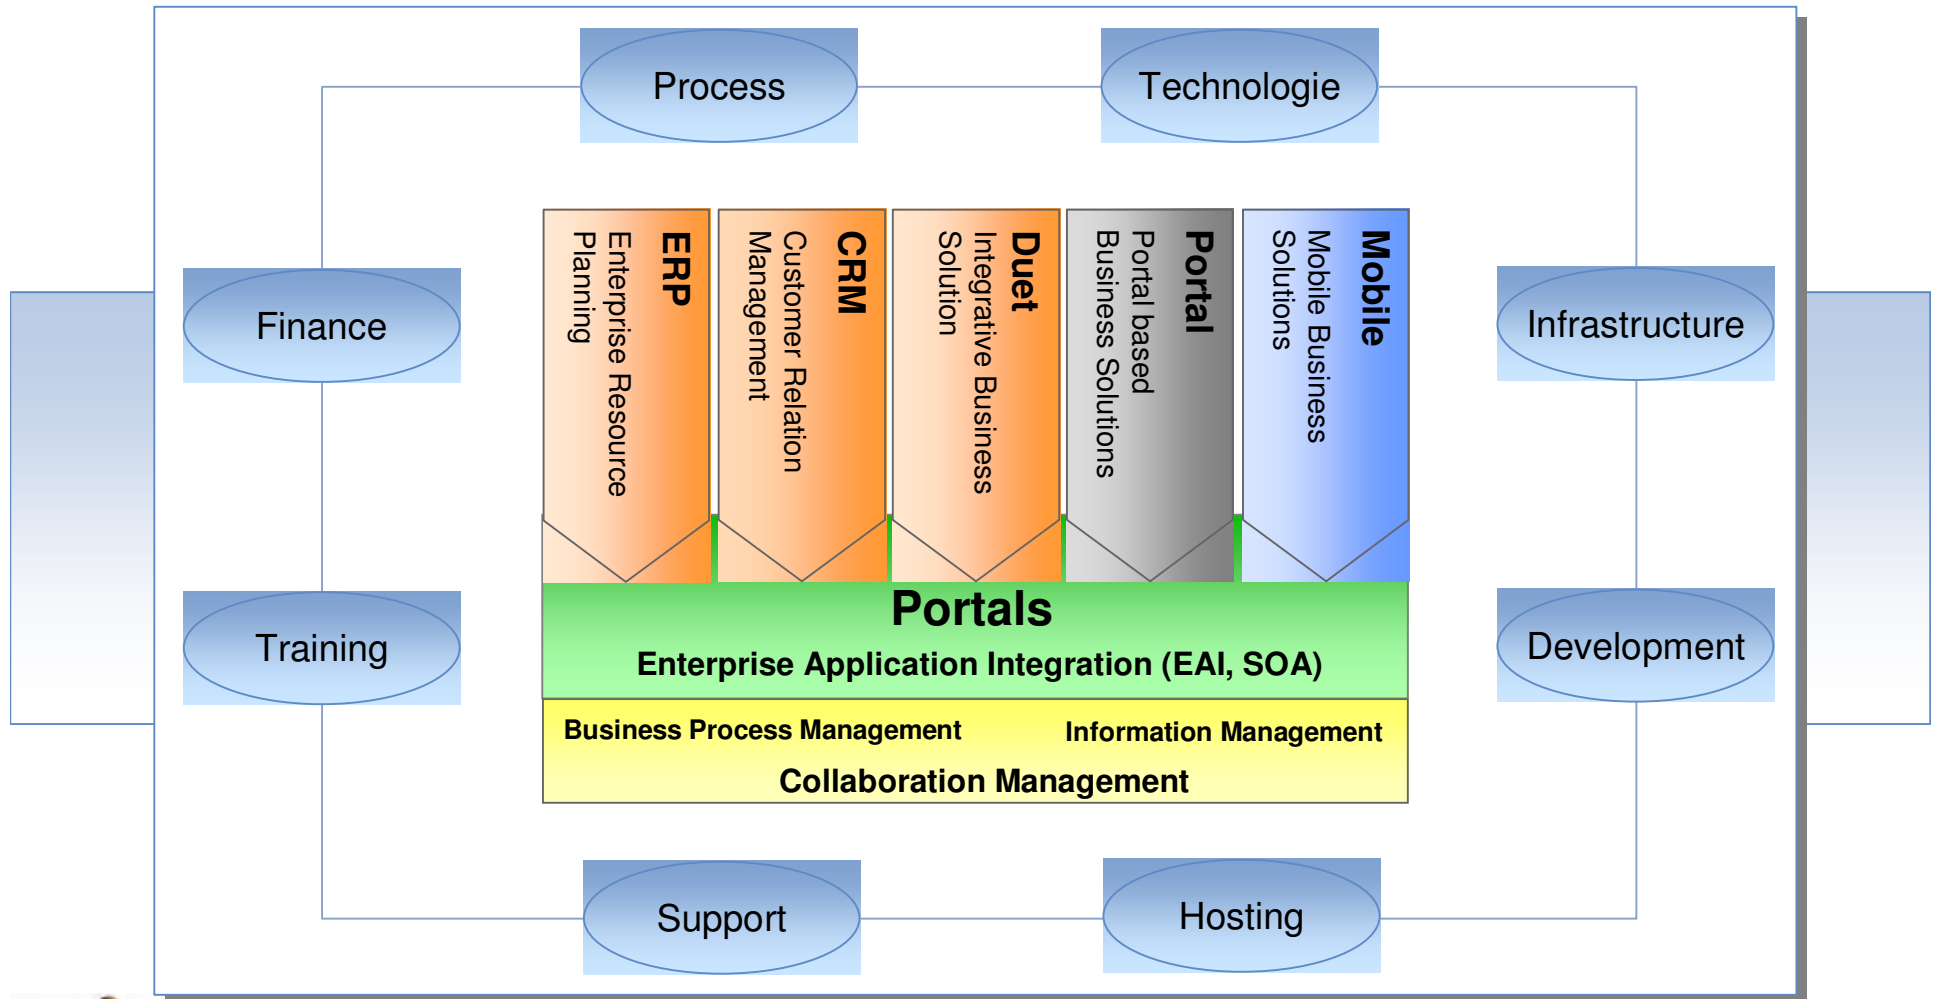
Process

Technologie

Finance

Infrastructure

ERP
Enterprise Resource Planning

CRM
Customer Relation Management

Duet
Integrative Business Solution

Portal
Portal based Business Solutions

Mobile
Mobile Business Solutions

Training

Development

Portals
Enterprise Application Integration (EAI, SOA)

Business Process Management

Information Management

Collaboration Management

Support

Hosting